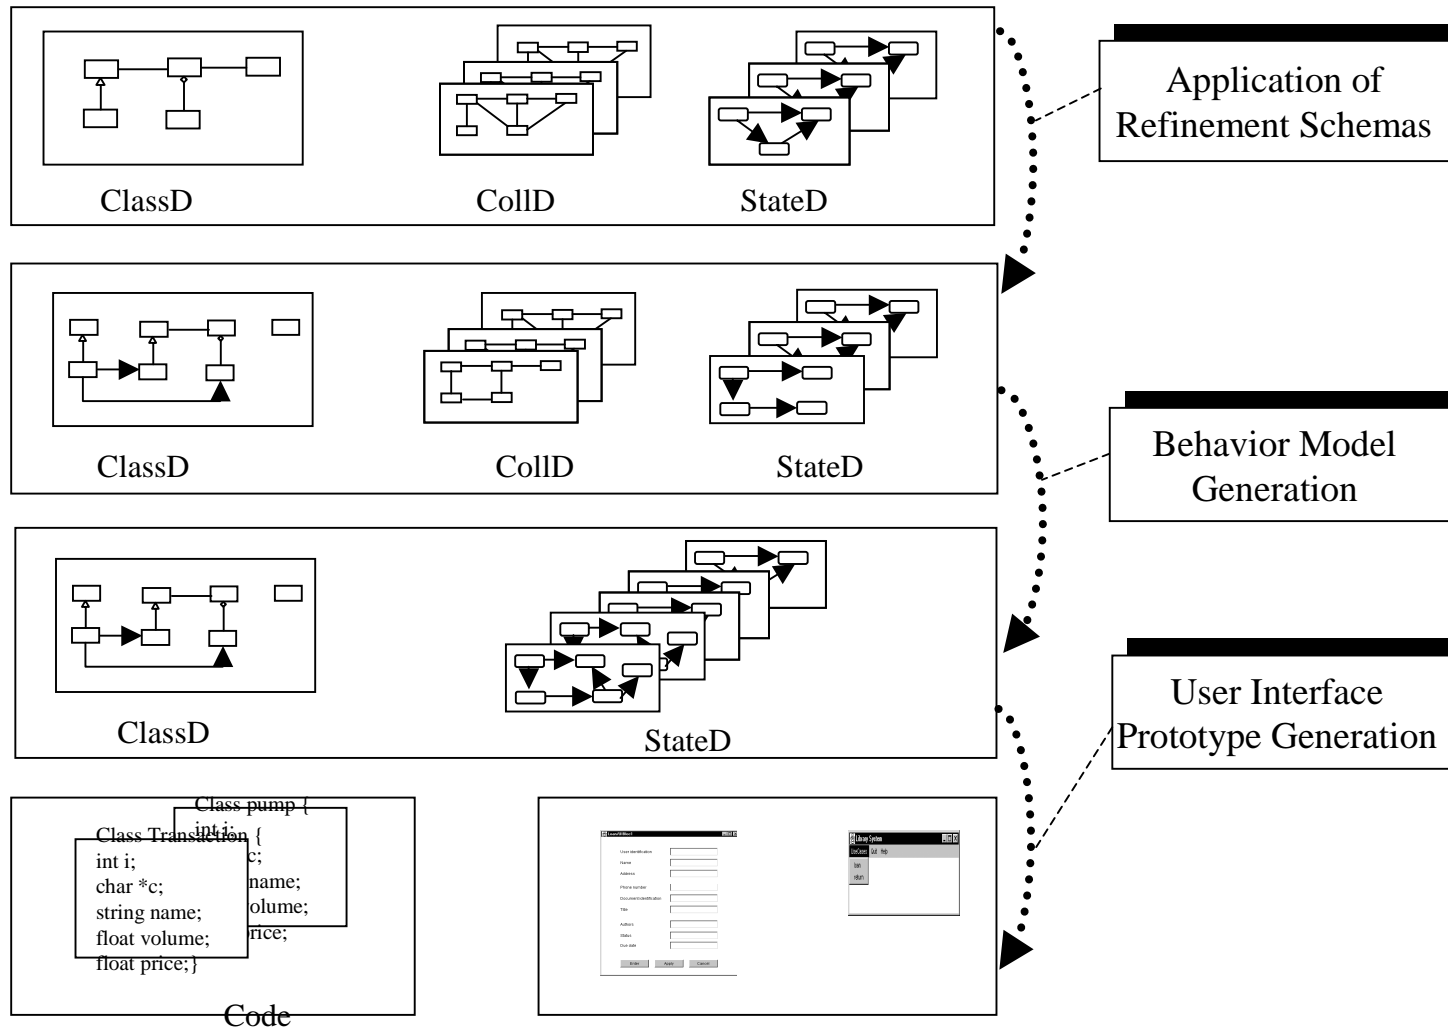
ClassD
CollD
StateD

Application of Refinement Schemas

ClassD
CollD
StateD

Behavior Model Generation

ClassD
StateD

User Interface Prototype Generation

Class pump {
int i;
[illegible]c;
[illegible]name;
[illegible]olume;
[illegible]rice;

Class Transaction {
int i;
char *c;
string name;
float volume;
float price;}

Code

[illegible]
User identification
Name
Address
Phone number
Document identification
Title
Authors
Status
Due date
Enter
Apply
Cancel

Library System
UseCases
Quit
Help
loan
return